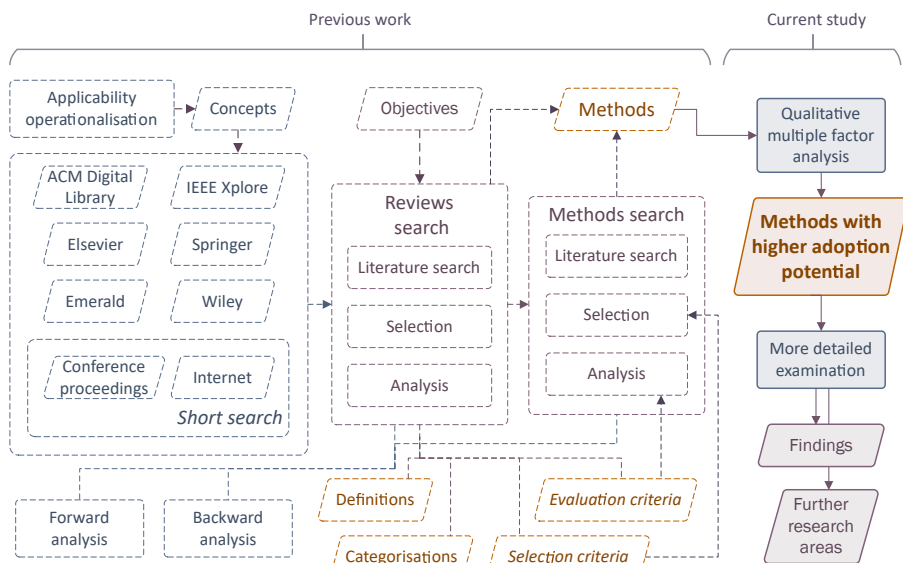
Previous work

Current study

Applicability operationalisation

Concepts

ACM Digital Library

IEEE Xplore

Elsevier

Springer

Emerald

Wiley

Conference proceedings

Internet

Short search

Objectives

Reviews search

Literature search

Selection

Analysis

Methods

Methods search

Literature search

Selection

Analysis

Qualitative multiple factor analysis

Methods with higher adoption potential

More detailed examination

Findings

Further research areas

Forward analysis

Backward analysis

Definitions

Evaluation criteria

Categorisations

Selection criteria